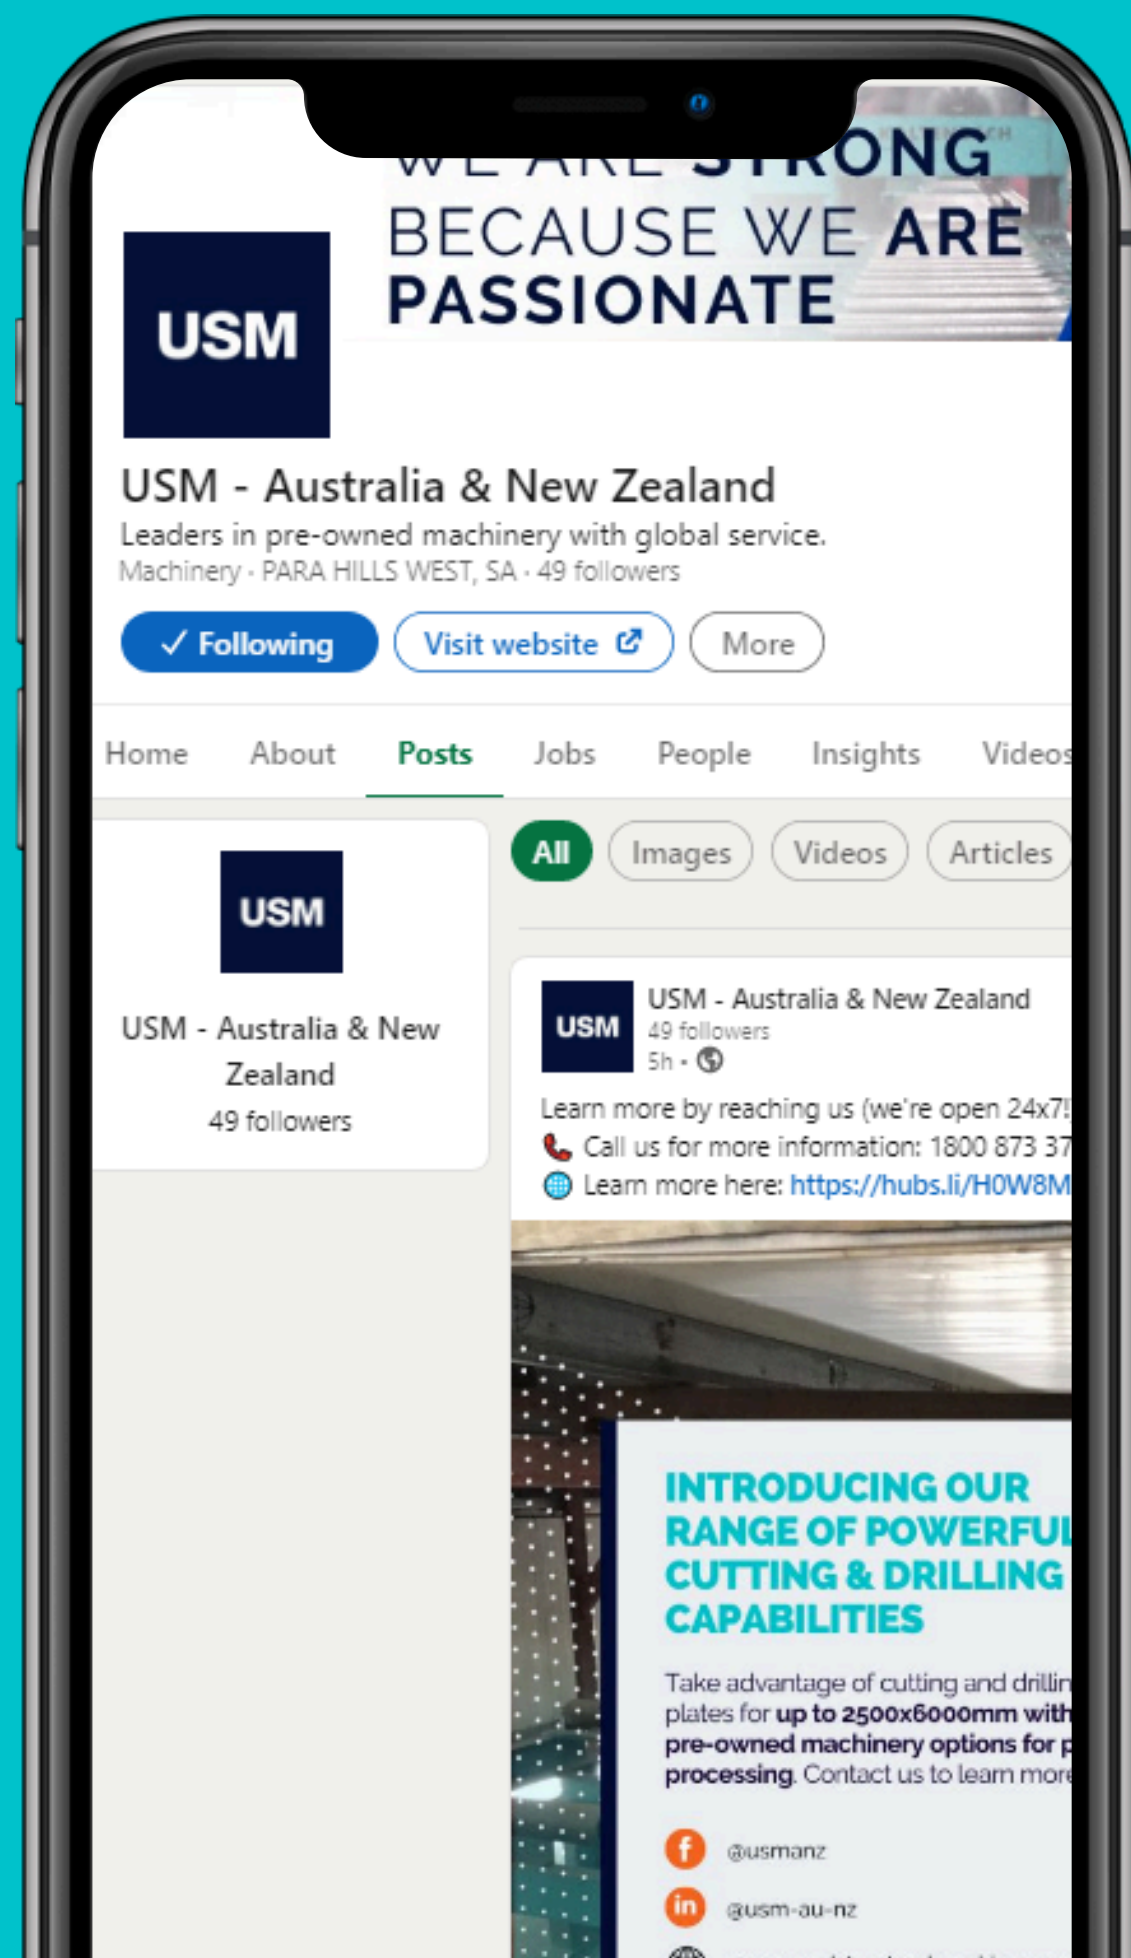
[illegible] STRONG
BECAUSE WE ARE
PASSIONATE

USM

USM - Australia & New Zealand
Leaders in pre-owned machinery with global service.
Machinery · PARA HILLS WEST, SA · 49 followers

✓ Following
Visit website
More

Home
About
Posts
Jobs
People
Insights
Videos

USM
USM - Australia & New Zealand
49 followers

All
Images
Videos
Articles

USM
USM - Australia & New Zealand
49 followers
5h ·
Learn more by reaching us (we're open 24x7!
Call us for more information: 1800 873 37
Learn more here: https://hubs.li/H0W8M

INTRODUCING OUR RANGE OF POWERFUL CUTTING & DRILLING CAPABILITIES

Take advantage of cutting and drillin plates for up to 2500x6000mm with pre-owned machinery options for p processing. Contact us to learn more

@usmanz
@usm-au-nz